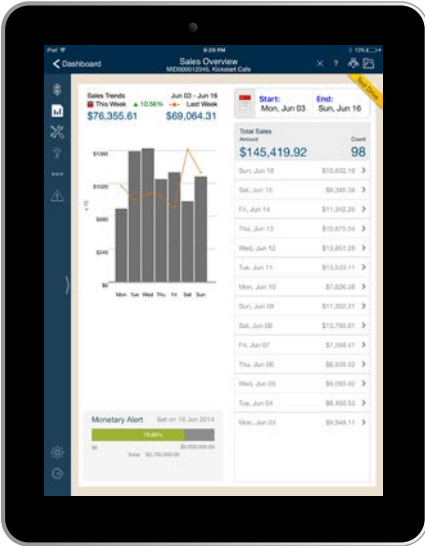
iPad 8:29 PM 13%

Dashboard

Sales Overview

MID000012345, Kickstart Cafe

Sales Trends

Jun 03 - Jun 16

This Week ▲ 10.56% Last Week

$76,355.61

$69,064.31

$1360

$1020

$680

$340

$0

Mon Tue Wed Thu Fri Sat Sun

Monetary Alert

Set on 15 Jun 2014

78.88%

$0

$5,000,000.00

Total $3,700,000.00

Start:

Mon, Jun 03

End:

Tue, Jun 16

Total Sales

Amount

Count

$145,419.92

98

Sun, Jun 16 $10,032.16

Sat, Jun 15 $6,395.08

Fri, Jun 14 $11,342.29

Thu, Jun 13 $10,675.04

Wed, Jun 12 $13,851.28

Tue, Jun 11 $13,533.11

Mon, Jun 10 $7,626.38

Sun, Jun 09 $11,302.21

Sat, Jun 08 $12,780.61

Fri, Jun 07 $7,068.41

Thu, Jun 06 $8,939.52

Wed, Jun 05 $9,093.42

Tue, Jun 04 $8,450.53

Mon, Jun 03 $9,848.17